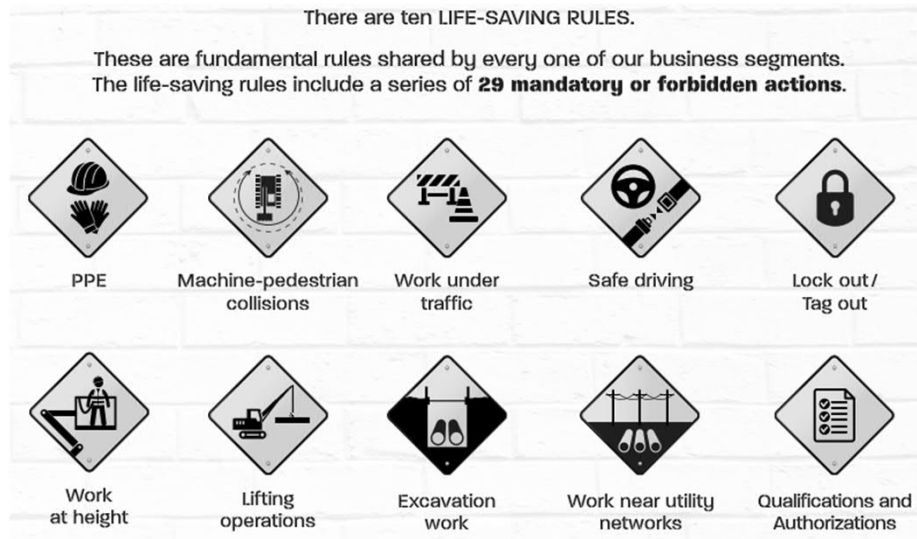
There are ten LIFE-SAVING RULES.

These are fundamental rules shared by every one of our business segments. The life-saving rules include a series of **29 mandatory or forbidden actions**.

PPE

Machine-pedestrian collisions

Work under traffic

Safe driving

Lock out / Tag out

Work at height

Lifting operations

Excavation work

Work near utility networks

Qualifications and Authorizations